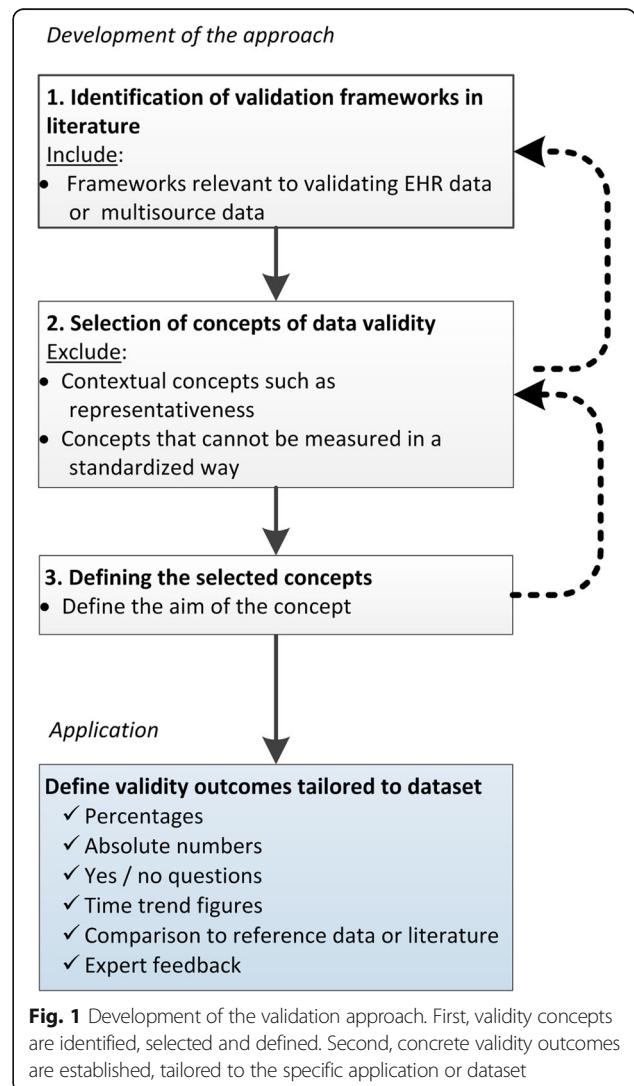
Development of the approach

1. Identification of validation frameworks in literature
Include:
• Frameworks relevant to validating EHR data or multisource data

2. Selection of concepts of data validity
Exclude:
• Contextual concepts such as representativeness
• Concepts that cannot be measured in a standardized way

3. Defining the selected concepts
• Define the aim of the concept

Application

Define validity outcomes tailored to dataset
✓ Percentages
✓ Absolute numbers
✓ Yes / no questions
✓ Time trend figures
✓ Comparison to reference data or literature
✓ Expert feedback

Fig. 1 Development of the validation approach. First, validity concepts are identified, selected and defined. Second, concrete validity outcomes are established, tailored to the specific application or dataset